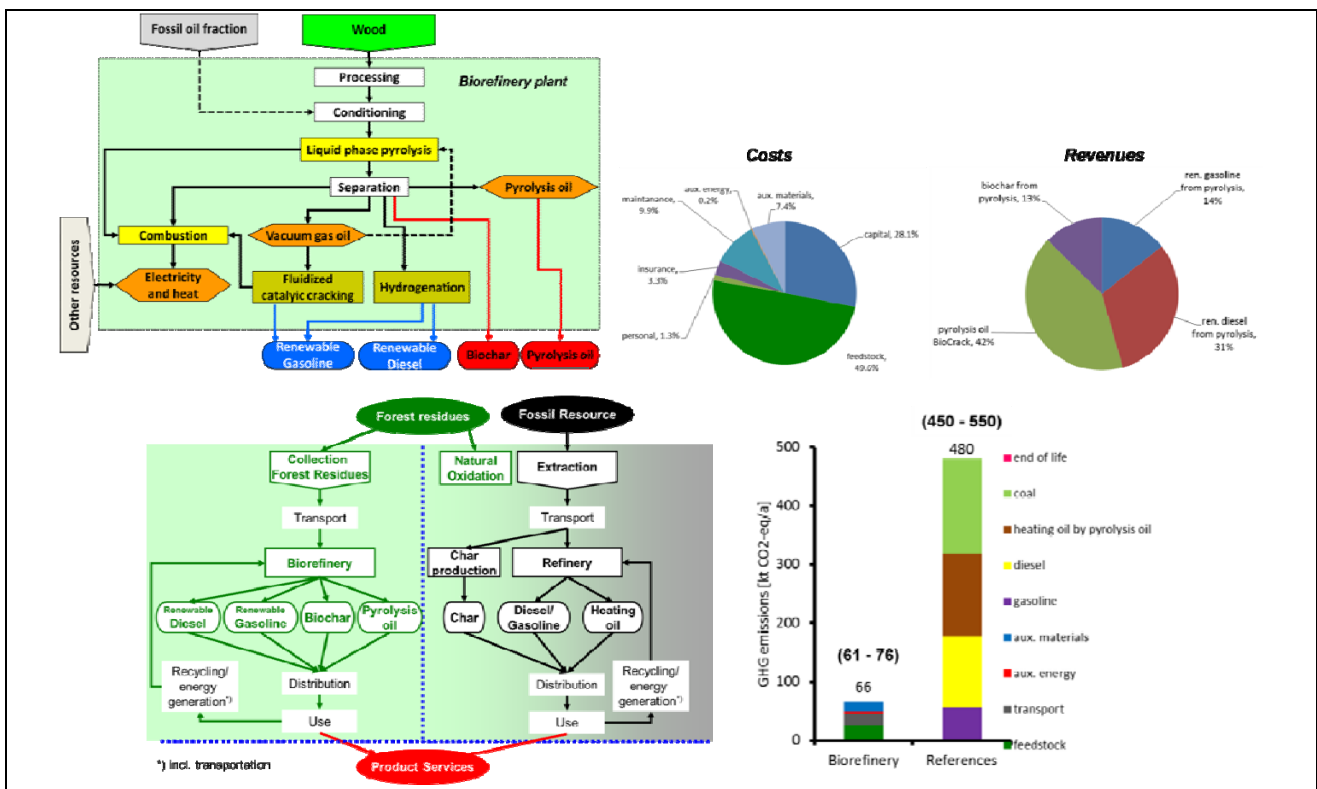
Fossil oil fraction

Wood

Processing

Biorefinery plant

Conditioning

Liquid phase pyrolysis

Separation

Pyrolysis oil

Other resources

Combustion

Vacuum gas oil

Electricity and heat

Fluidized catalytic cracking

Hydrogenation

Renewable Gasoline

Renewable Diesel

Biochar

Pyrolysis oil

Costs

maintanance, 9.9%

aux. energy, 0.2%

aux. materials, 7.4%

capital, 28.1%

insurance, 3.3%

personal, 1.3%

feedstock, 49.0%

Revenues

biochar from pyrolysis, 13%

ren. gasoline from pyrolysis, 14%

pyrolysis oil BioCrack, 42%

ren. diesel from pyrolysis, 31%

Forest residues

Fossil Resource

Collection Forest Residues

Natural Oxidation

Extraction

Transport

Transport

Biorefinery

Char production

Refinery

Renewable Diesel

Renewable Gasoline

Biochar

Pyrolysis oil

Char

Diesel/ Gasoline

Heating oil

Recycling/ energy generation*)

Distribution

Distribution

Recycling/ energy generation*)

Use

Use

*) incl. transportation

Product Services

(450 - 550)

480

(61 - 76)

66

GHG emissions [kt CO2-eq/a]

500
400
300
200
100
0

Biorefinery

References

end of life

coal

heating oil by pyrolysis oil

diesel

gasoline

aux. materials

aux. energy

transport

feedstock